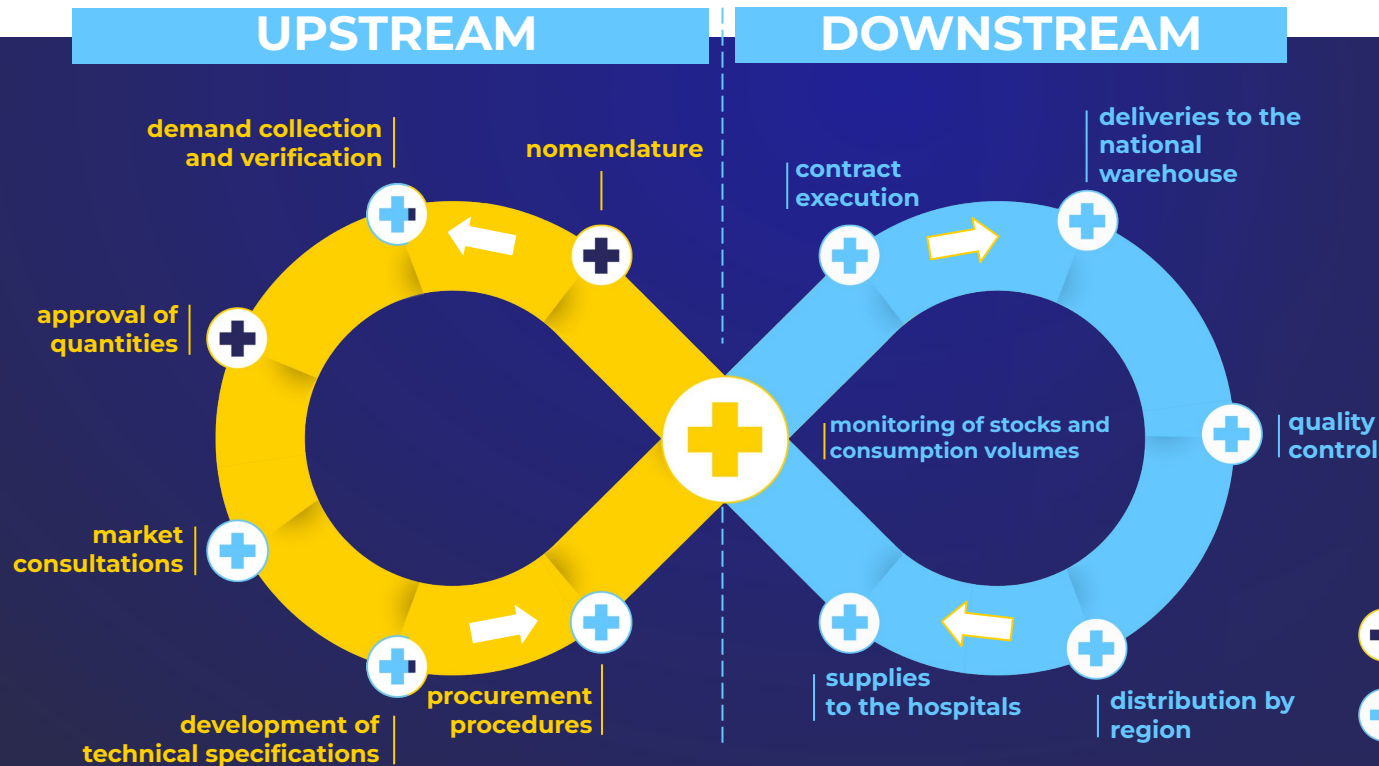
UPSTREAM

DOWNSTREAM

demand collection and verification

nomenclature

approval of quantities

market consultations

development of technical specifications

procurement procedures

contract execution

deliveries to the national warehouse

monitoring of stocks and consumption volumes

quality control

supplies to the hospitals

distribution by region